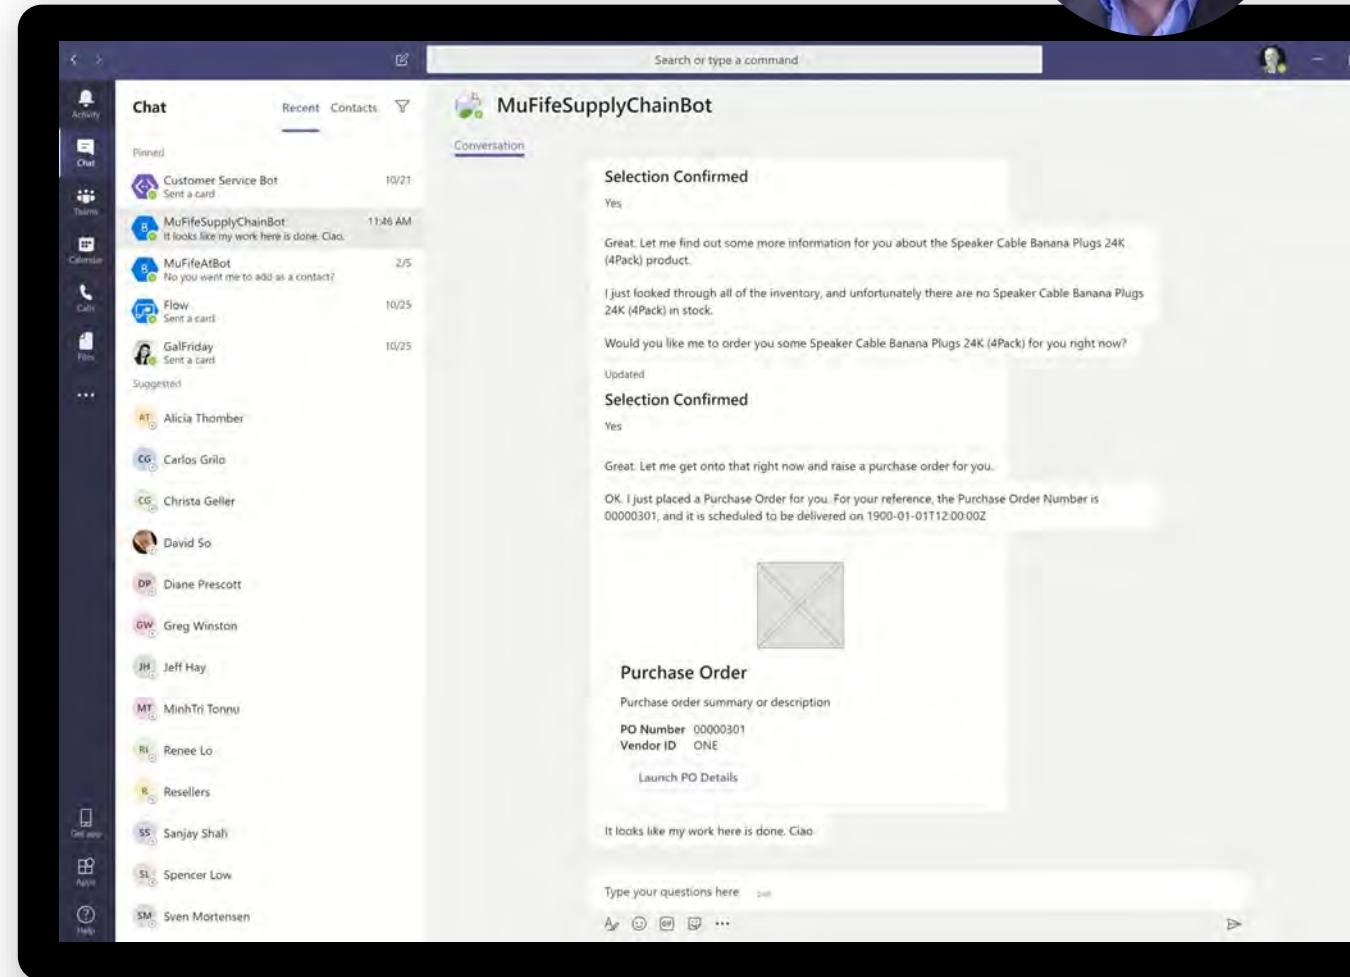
Search or type a command

Activity
Chat
Teams
Calendar
Calls
Files
...
Get app
Apps
Help

Chat
Recent Contacts

Pinned

Customer Service Bot 10/21
Sent a card

MuFifeSupplyChainBot 11:46 AM
It looks like my work here is done. Ciao.

MuFifeAtBot 2/5
No you want me to add as a contact?

Flow 10/25
Sent a card

GalFriday 10/25
Sent a card

Suggested

AT Alicia Thomber
CG Carlos Grilo
CG Christa Geller
David So
DP Diane Prescott
GW Greg Winston
JH Jeff Hay
MT MinhTri Tonnu
RL Renee Lo
R Resellers
SS Sanjay Shah
SL Spencer Low
SM Sven Mortensen

MuFifeSupplyChainBot
Conversation

Selection Confirmed
Yes

Great. Let me find out some more information for you about the Speaker Cable Banana Plugs 24K (4Pack) product.

I just looked through all of the inventory, and unfortunately there are no Speaker Cable Banana Plugs 24K (4Pack) in stock.

Would you like me to order you some Speaker Cable Banana Plugs 24K (4Pack) for you right now?

Updated
Selection Confirmed
Yes

Great. Let me get onto that right now and raise a purchase order for you.

OK. I just placed a Purchase Order for you. For your reference, the Purchase Order Number is 00000301, and it is scheduled to be delivered on 1900-01-01T12:00:00Z

Purchase Order
Purchase order summary or description
PO Number 00000301
Vendor ID ONE
Launch PO Details

It looks like my work here is done. Ciao.

Type your questions here